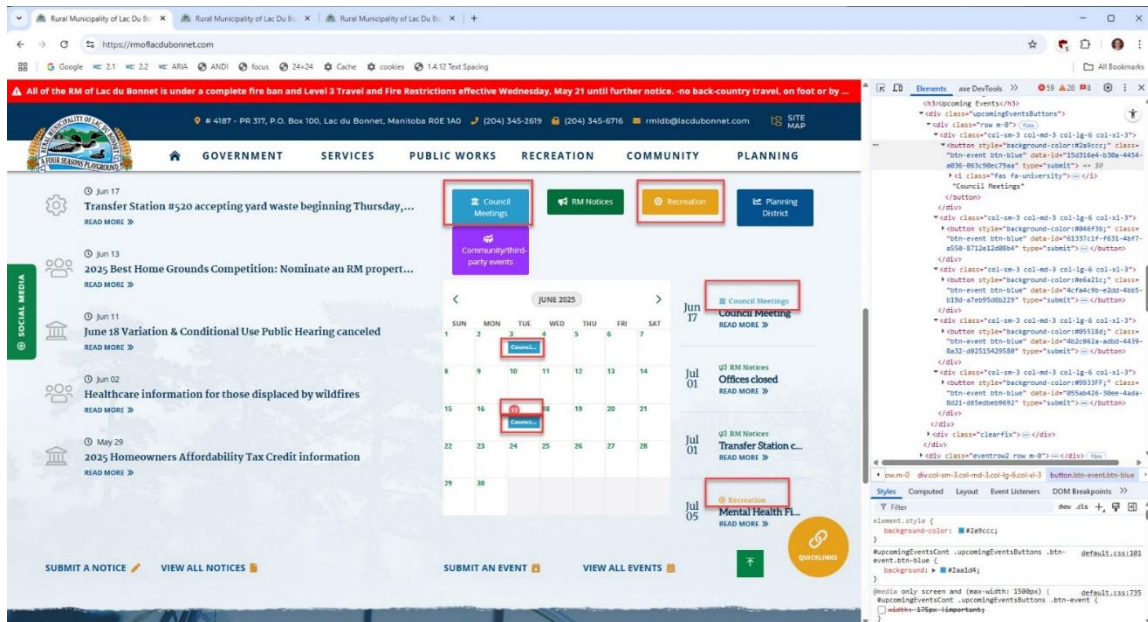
Rural Municipality of Lac Du Bo × | Rural Municipality of Lac Du Bo × | Rural Municipality of Lac Du Bo × | +

https://rmoflacdubonnet.com

Google 2.1 2.2 ARIA ANDI focus 24×24 Cache cookies 1.4.12 Text Spacing | All Bookmarks

⚠ All of the RM of Lac du Bonnet is under a complete fire ban and Level 3 Travel and Fire Restrictions effective Wednesday, May 21 until further notice. -no back-country travel, on foot or by ...

# 4187 - PR 317, P.O. Box 100, Lac du Bonnet, Manitoba R0E 1A0 (204) 345-2619 (204) 345-6716 rmldb@lacdubonnet.com SITE MAP

RURAL MUNICIPALITY OF LAC DU BONNET A FOUR SEASONS PLAYGROUND

GOVERNMENT SERVICES PUBLIC WORKS RECREATION COMMUNITY PLANNING

SOCIAL MEDIA

Jun 17
Transfer Station #520 accepting yard waste beginning Thursday,...
READ MORE »

Jun 13
2025 Best Home Grounds Competition: Nominate an RM propert...
READ MORE »

Jun 11
June 18 Variation & Conditional Use Public Hearing canceled
READ MORE »

Jun 02
Healthcare information for those displaced by wildfires
READ MORE »

May 29
2025 Homeowners Affordability Tax Credit information
READ MORE »

Council Meetings | RM Notices | Recreation | Planning District | Community/third-party events

JUNE 2025

| SUN | MON | TUE | WED | THU | FRI | SAT |
|---|---|---|---|---|---|---|
| 1 | 2 | 3 Counci... | 4 | 5 | 6 | 7 |
| 8 | 9 | 10 | 11 | 12 | 13 | 14 |
| 15 | 16 | 17 Counci... | 18 | 19 | 20 | 21 |
| 22 | 23 | 24 | 25 | 26 | 27 | 28 |
| 29 | 30 | | | | | |

Jun 17 Council Meetings
Council Meeting
READ MORE »

Jul 01 RM Notices
Offices closed
READ MORE »

Jul 01 RM Notices
Transfer Station c...
READ MORE »

Jul 05 Recreation
Mental Health Fi...
READ MORE »

QUICKLINKS

SUBMIT A NOTICE VIEW ALL NOTICES SUBMIT AN EVENT VIEW ALL EVENTS

Elements axe DevTools >> 59 28 4

<h3>Upcoming Events</h3>
<div class="upcomingEventsButtons">
<div class="row m-0"> flex
<div class="col-sm-3 col-md-3 col-lg-6 col-xl-3">
<button style="background-color:#2e9ccc;" class="btn-event btn-blue" data-id="15d316e4-b30a-4454-a036-063c90ec79aa" type="submit"> == $0
<i class="fas fa-university"></i>
"Council Meetings"
</button>
</div>
<div class="col-sm-3 col-md-3 col-lg-6 col-xl-3">
<button style="background-color:#046f3b;" class="btn-event btn-blue" data-id="61337c1f-f631-4bf7-a550-8712e12d08b4" type="submit"> </button>
</div>
<div class="col-sm-3 col-md-3 col-lg-6 col-xl-3">
<button style="background-color:#e6a21c;" class="btn-event btn-blue" data-id="4cfa4c9b-e2dd-4bb5-b19d-a7eb95d6b229" type="submit"> </button>
</div>
<div class="col-sm-3 col-md-3 col-lg-6 col-xl-3">
<button style="background-color:#05518d;" class="btn-event btn-blue" data-id="4b2c062a-adbd-4439-8a32-d02515429580" type="submit"> </button>
</div>
<div class="col-sm-3 col-md-3 col-lg-6 col-xl-3">
<button style="background-color:#9933FF;" class="btn-event btn-blue" data-id="055ab426-30ee-4ada-8d21-d65edbeb9692" type="submit"> </button>
</div>
</div>
<div class="clearfix"></div>
</div>
<div class="eventrow2 row m-0"> </div> flex

ow.m-0 div.col-sm-3.col-md-3.col-lg-6.col-xl-3 button.btn-event.btn-blue

Styles Computed Layout Event Listeners DOM Breakpoints >>
Filter :hov .cls +
element.style {
background-color: #2e9ccc;
}
#upcomingEventsCont .upcomingEventsButtons .btn-event.btn-blue { default.css:101
background: #2aa1d4;
}
@media only screen and (max-width: 1500px) { default.css:735
#upcomingEventsCont .upcomingEventsButtons .btn-event {
width: 175px !important